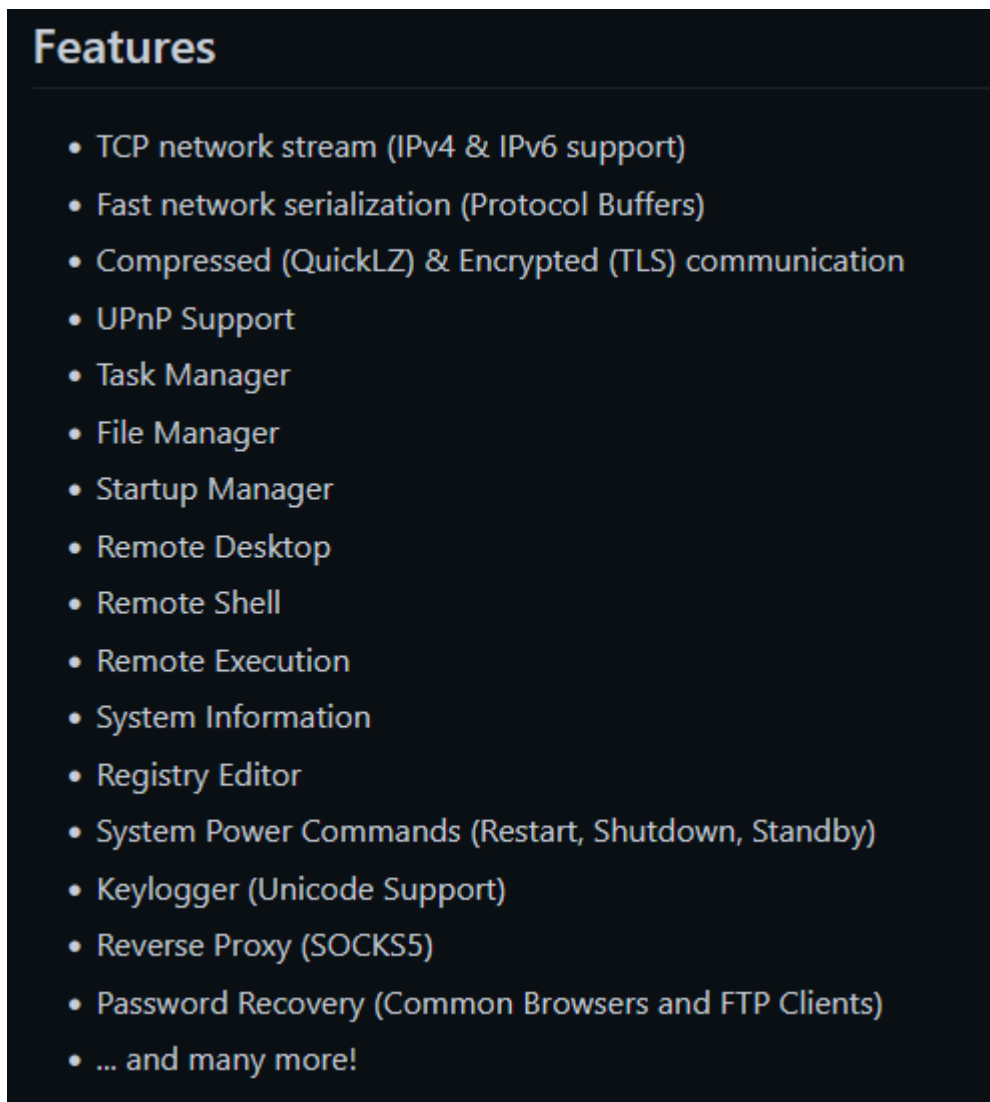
Features

- TCP network stream (IPv4 & IPv6 support)
- Fast network serialization (Protocol Buffers)
- Compressed (QuickLZ) & Encrypted (TLS) communication
- UPnP Support
- Task Manager
- File Manager
- Startup Manager
- Remote Desktop
- Remote Shell
- Remote Execution
- System Information
- Registry Editor
- System Power Commands (Restart, Shutdown, Standby)
- Keylogger (Unicode Support)
- Reverse Proxy (SOCKS5)
- Password Recovery (Common Browsers and FTP Clients)
- ... and many more!